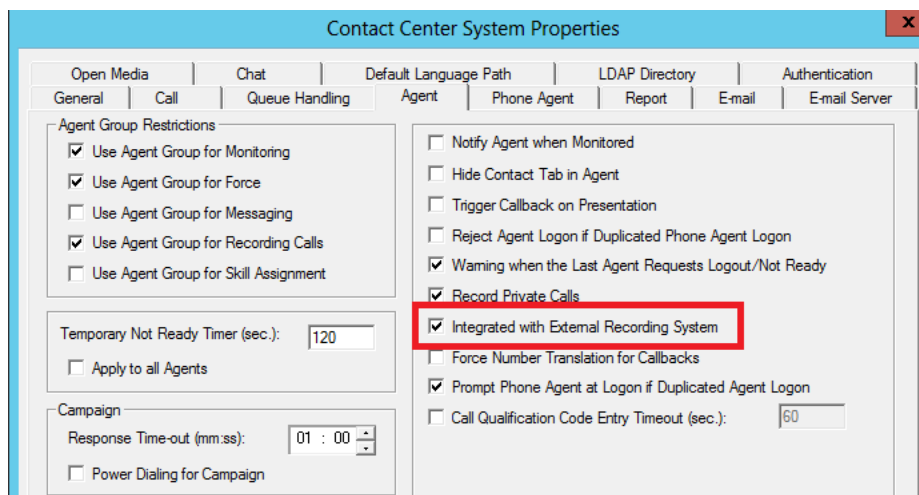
Contact Center System Properties

x

Open Media | Chat | Default Language Path | LDAP Directory | Authentication
General | Call | Queue Handling | Agent | Phone Agent | Report | E-mail | E-mail Server

Agent Group Restrictions

☑ Use Agent Group for Monitoring
☑ Use Agent Group for Force
☐ Use Agent Group for Messaging
☑ Use Agent Group for Recording Calls
☐ Use Agent Group for Skill Assignment

Temporary Not Ready Timer (sec.): 120

☐ Apply to all Agents

Campaign

Response Time-out (mm:ss): 01 : 00

☐ Power Dialing for Campaign

☐ Notify Agent when Monitored
☐ Hide Contact Tab in Agent
☐ Trigger Callback on Presentation
☐ Reject Agent Logon if Duplicated Phone Agent Logon
☑ Warning when the Last Agent Requests Logout/Not Ready
☑ Record Private Calls
☑ Integrated with External Recording System
☐ Force Number Translation for Callbacks
☑ Prompt Phone Agent at Logon if Duplicated Agent Logon
☐ Call Qualification Code Entry Timeout (sec.): 60